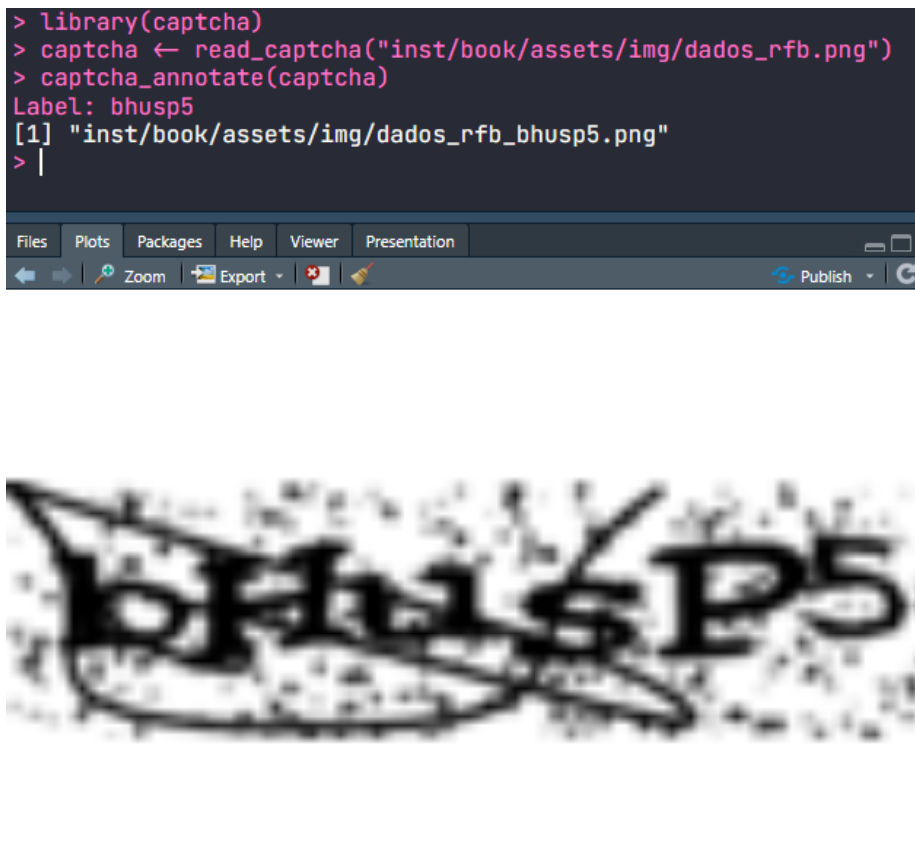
> library(captcha)
> captcha ← read_captcha("inst/book/assets/img/dados_rfb.png")
> captcha_annotate(captcha)
Label: bhusp5
[1] "inst/book/assets/img/dados_rfb_bhusp5.png"
>

Files Plots Packages Help Viewer Presentation

Zoom Export Publish

bHusP5